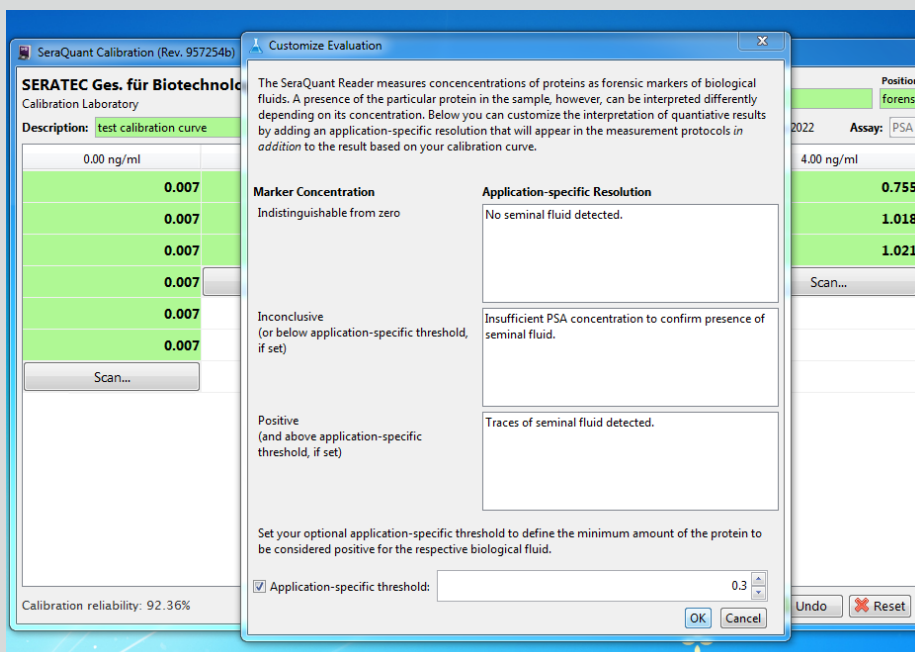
SeraQuant Calibration (Rev. 957254b)

SERATEC Ges. für Biotechnolo
Calibration Laboratory

Description: test calibration curve

Position
forens

2022 Assay: PSA

| 0.00 ng/ml | 4.00 ng/ml |
|---|---|
| 0.007 | 0.755 |
| 0.007 | 1.018 |
| 0.007 | 1.021 |
| 0.007 | Scan... |
| 0.007 | |
| 0.007 | |

Scan...

Calibration reliability: 92.36%

Undo
Reset

Customize Evaluation

The SeraQuant Reader measures concencentrations of proteins as forensic markers of biological fluids. A presence of the particular protein in the sample, however, can be interpreted differently depending on its concentration. Below you can customize the interpretation of quantiative results by adding an application-specific resolution that will appear in the measurement protocols in addition to the result based on your calibration curve.

Marker Concentration
Application-specific Resolution

Indistinguishable from zero
No seminal fluid detected.

Inconclusive
(or below application-specific threshold, if set)
Insufficient PSA concentration to confirm presence of seminal fluid.

Positive
(and above application-specific threshold, if set)
Traces of seminal fluid detected.

Set your optional application-specific threshold to define the minimum amount of the protein to be considered positive for the respective biological fluid.

Application-specific threshold: 0.3

OK Cancel